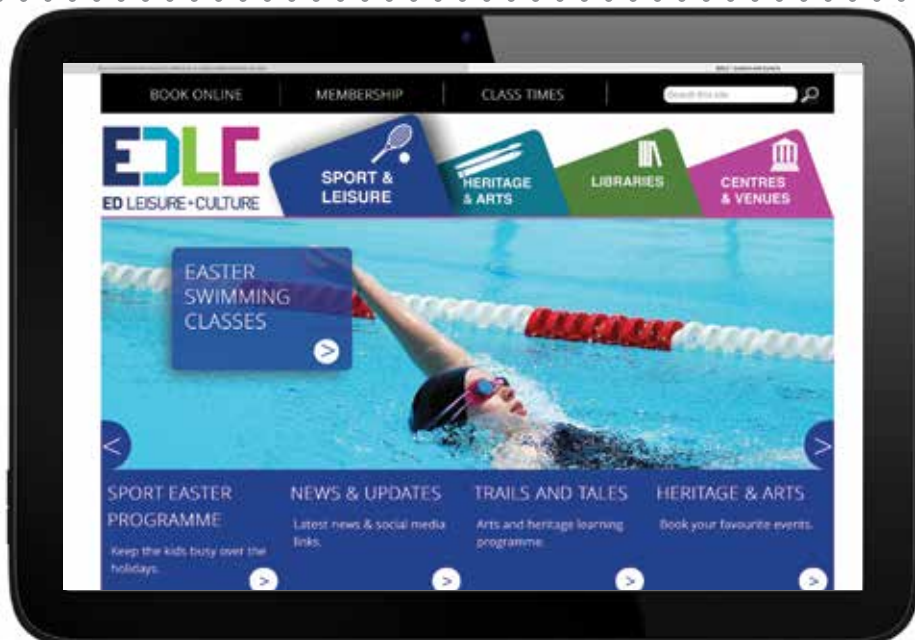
BOOK ONLINE
MEMBERSHIP
CLASS TIMES
Search this site

EDLC
ED LEISURE+CULTURE

SPORT & LEISURE
HERITAGE & ARTS
LIBRARIES
CENTRES & VENUES

EASTER SWIMMING CLASSES
>

<
>

SPORT EASTER PROGRAMME
Keep the kids busy over the holidays.
>

NEWS & UPDATES
Latest news & social media links.
>

TRAILS AND TALES
Arts and heritage learning programme.
>

HERITAGE & ARTS
Book your favourite events.
>